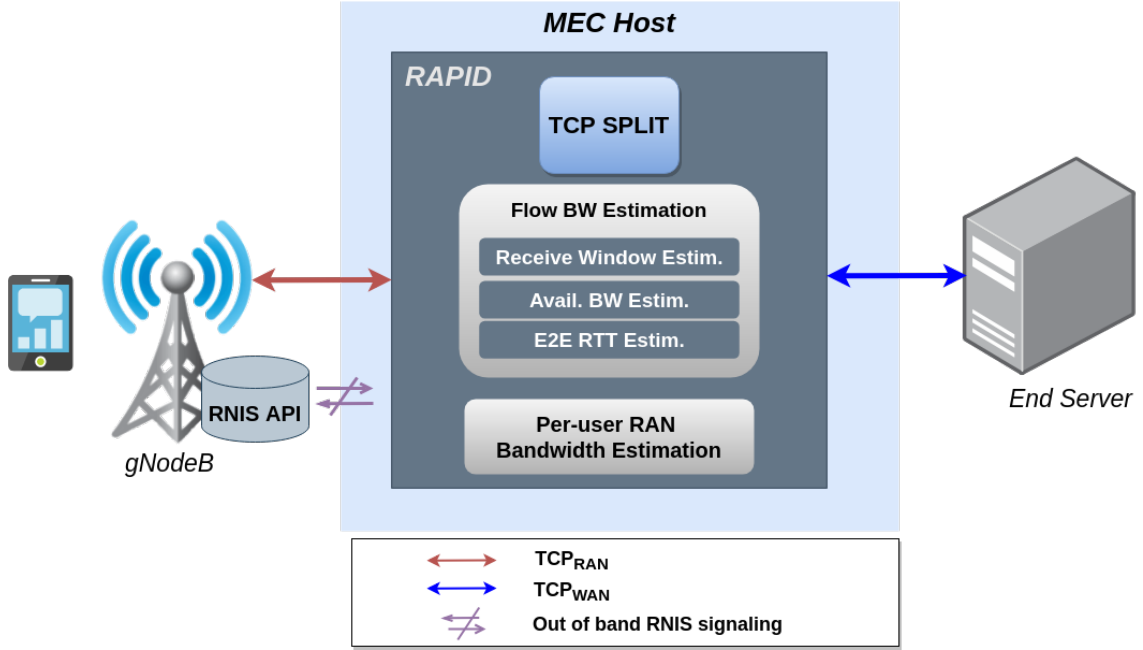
MEC Host

RAPID

TCP SPLIT

Flow BW Estimation

Receive Window Estim.

Avail. BW Estim.

E2E RTT Estim.

Per-user RAN Bandwidth Estimation

RNIS API

gNodeB

End Server

$TCP_{RAN}$

$TCP_{WAN}$

Out of band RNIS signaling